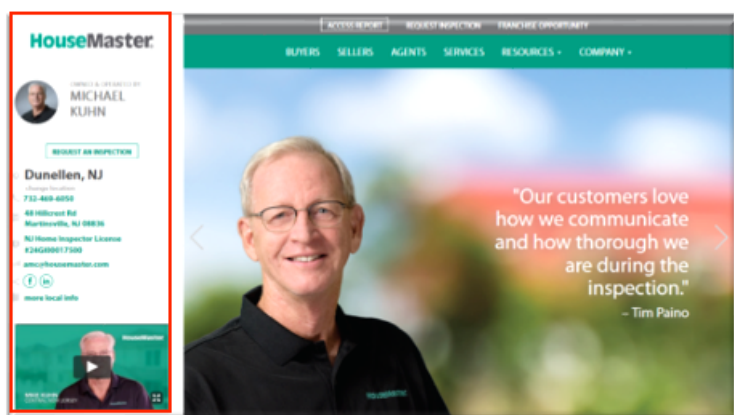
HouseMaster

OWNED & OPERATED BY
MICHAEL KUHN

REQUEST AN INSPECTION

Dunellen, NJ
change location
732-469-6050
48 Hillcrest Rd
Martinsville, NJ 08836
NJ Home Inspector License
#24GI00017500
amc@housemaster.com
f in
more local info

HouseMaster
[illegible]

ACCESS REPORT REQUEST INSPECTION FRANCHISE OPPORTUNITY

BUYERS SELLERS AGENTS SERVICES RESOURCES + COMPANY +

"Our customers love how we communicate and how thorough we are during the inspection."
– Tim Paino

HOUSEMASTER